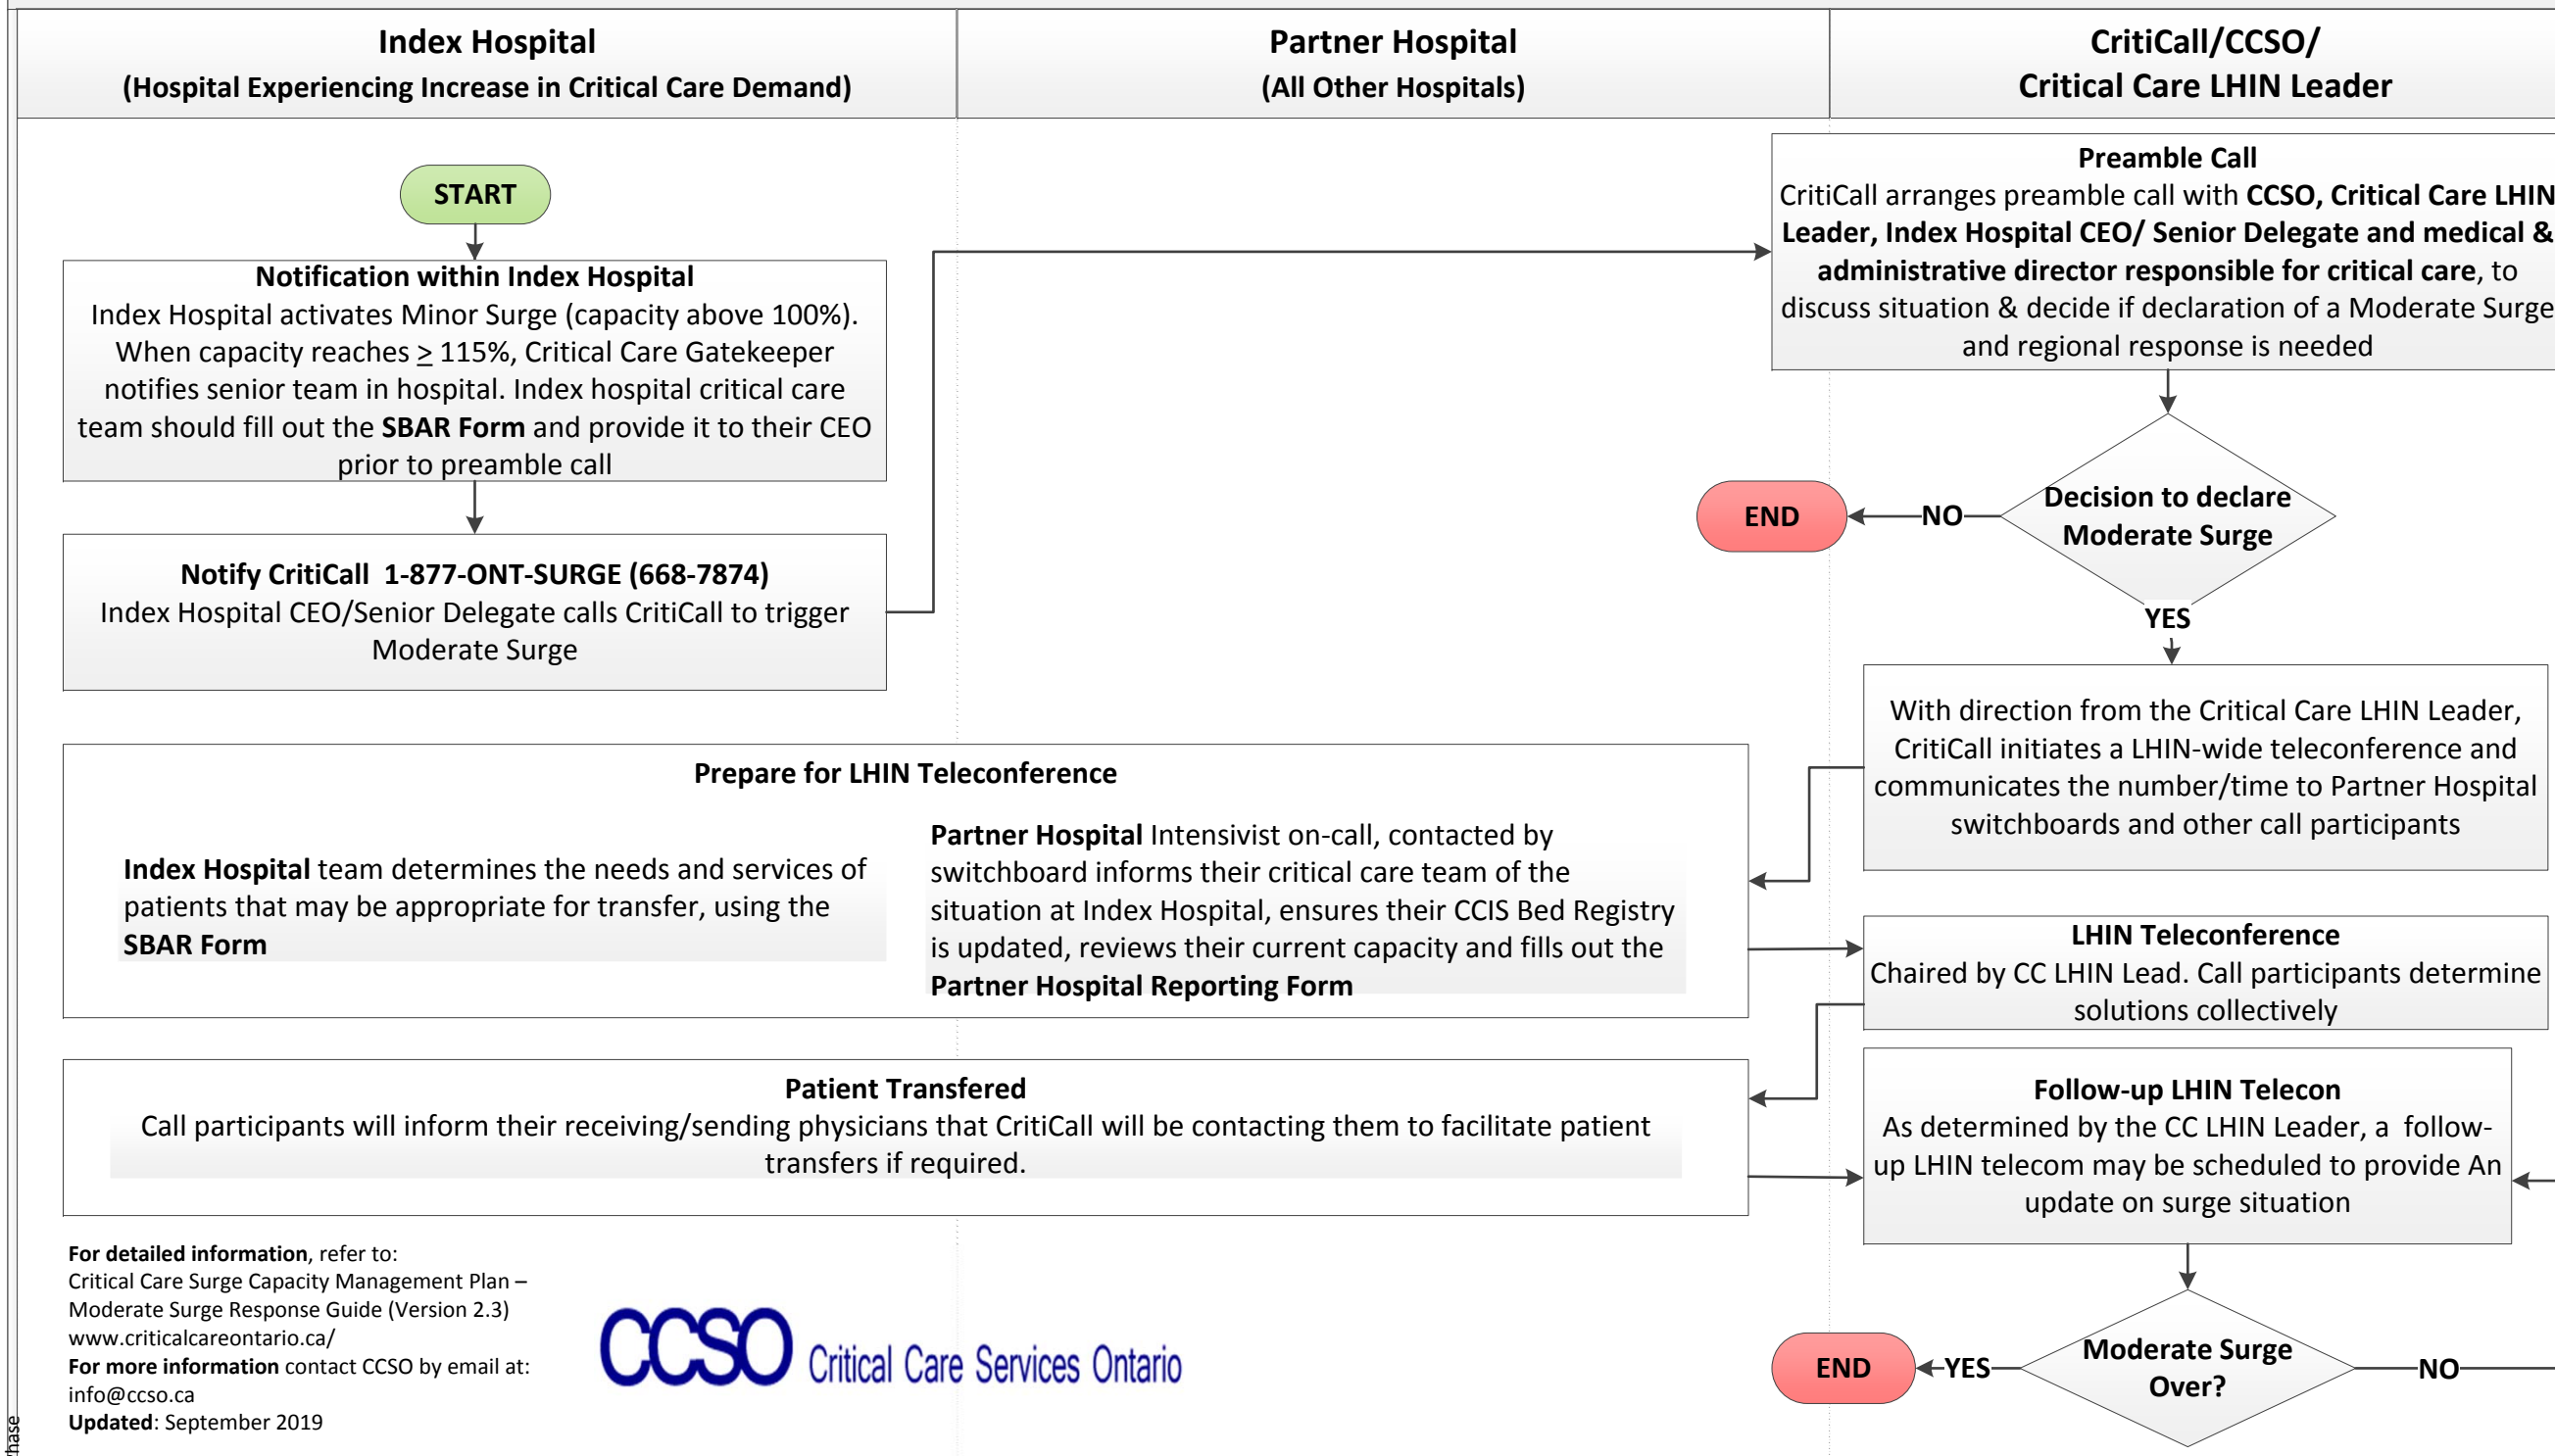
Index Hospital
(Hospital Experiencing Increase in Critical Care Demand)

Partner Hospital
(All Other Hospitals)

CritiCall/CCSO/
Critical Care LHIN Leader

START

Notification within Index Hospital
Index Hospital activates Minor Surge (capacity above 100%). When capacity reaches $\geq$ 115%, Critical Care Gatekeeper notifies senior team in hospital. Index hospital critical care team should fill out the **SBAR Form** and provide it to their CEO prior to preamble call

Notify CritiCall 1-877-ONT-SURGE (668-7874)
Index Hospital CEO/Senior Delegate calls CritiCall to trigger Moderate Surge

Preamble Call
CritiCall arranges preamble call with **CCSO, Critical Care LHIN Leader, Index Hospital CEO/ Senior Delegate and medical & administrative director responsible for critical care**, to discuss situation & decide if declaration of a Moderate Surge and regional response is needed

END

NO

Decision to declare Moderate Surge

YES

With direction from the Critical Care LHIN Leader, CritiCall initiates a LHIN-wide teleconference and communicates the number/time to Partner Hospital switchboards and other call participants

Prepare for LHIN Teleconference

**Index Hospital** team determines the needs and services of patients that may be appropriate for transfer, using the **SBAR Form**

**Partner Hospital** Intensivist on-call, contacted by switchboard informs their critical care team of the situation at Index Hospital, ensures their CCIS Bed Registry is updated, reviews their current capacity and fills out the **Partner Hospital Reporting Form**

LHIN Teleconference
Chaired by CC LHIN Lead. Call participants determine solutions collectively

Patient Transfered
Call participants will inform their receiving/sending physicians that CritiCall will be contacting them to facilitate patient transfers if required.

Follow-up LHIN Telecon
As determined by the CC LHIN Leader, a follow-up LHIN telecom may be scheduled to provide An update on surge situation

**For detailed information**, refer to:
Critical Care Surge Capacity Management Plan – Moderate Surge Response Guide (Version 2.3)
www.criticalcareontario.ca/
**For more information** contact CCSO by email at: info@ccso.ca
**Updated**: September 2019

CCSO Critical Care Services Ontario

END

YES

Moderate Surge Over?

NO

hase